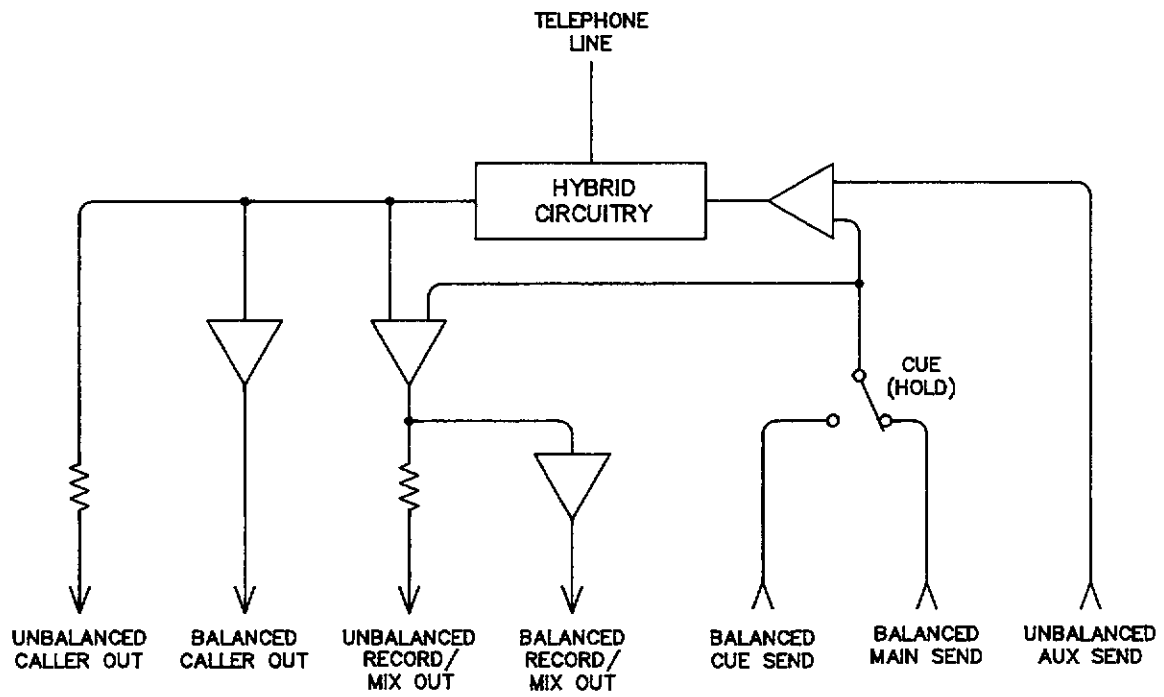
TELEPHONE LINE

HYBRID CIRCUITRY

CUE (HOLD)

UNBALANCED CALLER OUT

BALANCED CALLER OUT

UNBALANCED RECORD/ MIX OUT

BALANCED RECORD/ MIX OUT

BALANCED CUE SEND

BALANCED MAIN SEND

UNBALANCED AUX SEND